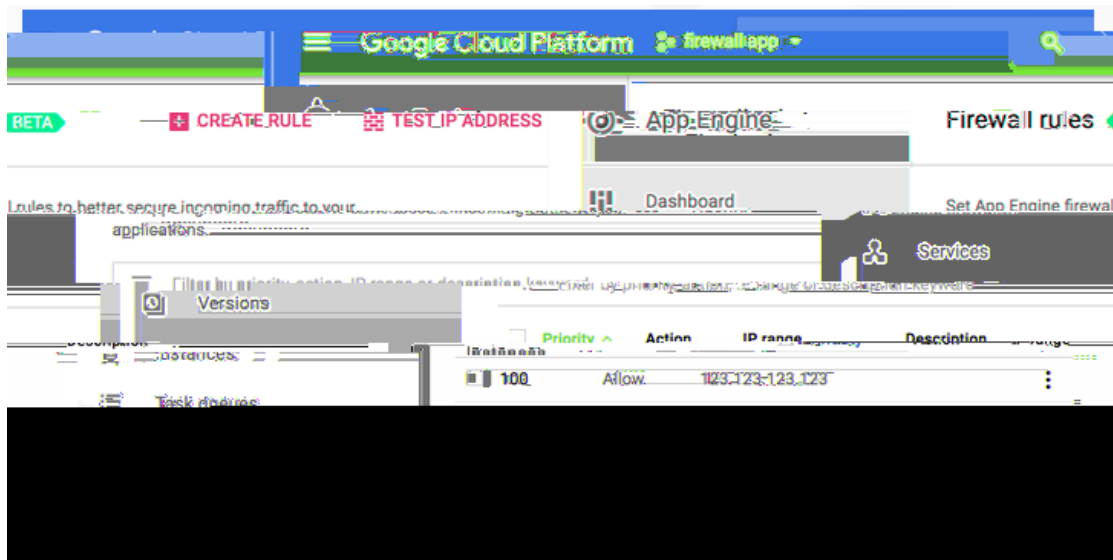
Google Cloud Platform firewallapp

BETA CREATE RULE TEST IP ADDRESS

App Engine

Firewall rules

Dashboard

rules to better secure incoming traffic to your applications.

Set App Engine firewal

Services

Filter by priority, action, IP range or description keyword

Versions

Instances

Task queues

| Priority | Action | IP range | Description |
|---|---|---|---|
| 100 | Allow | 123.123.123.123 | |